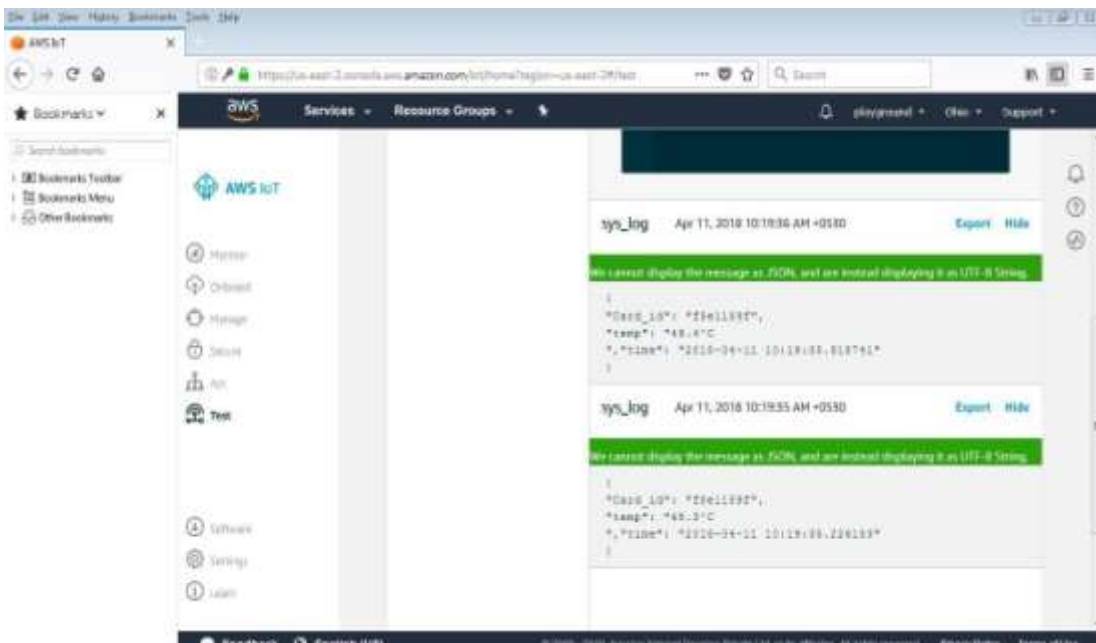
File Edit View History Bookmarks Tools Help

AWS IoT

https://us-east-2.console.aws.amazon.com/iot/home?region=us-east-2#/test

Search

Bookmarks

Search bookmarks

Bookmarks Toolbar

Bookmarks Menu

Other Bookmarks

aws

Services

Resource Groups

playground

Ohio

Support

AWS IoT

Monitor

Onboard

Manage

Secure

Act

Test

Software

Settings

Learn

sys_log Apr 11, 2018 10:19:36 AM +0530

Export Hide

We cannot display the message as JSON, and are instead displaying it as UTF-8 String.

{
"Card_id": "f5e1135f",
"temp": "48.4°C
","time": "2018-04-11 10:19:35.818741"
}

sys_log Apr 11, 2018 10:19:35 AM +0530

Export Hide

We cannot display the message as JSON, and are instead displaying it as UTF-8 String.

{
"Card_id": "f5e1135f",
"temp": "48.3°C
","time": "2018-04-11 10:19:35.226133"
}

Feedback English (US)

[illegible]